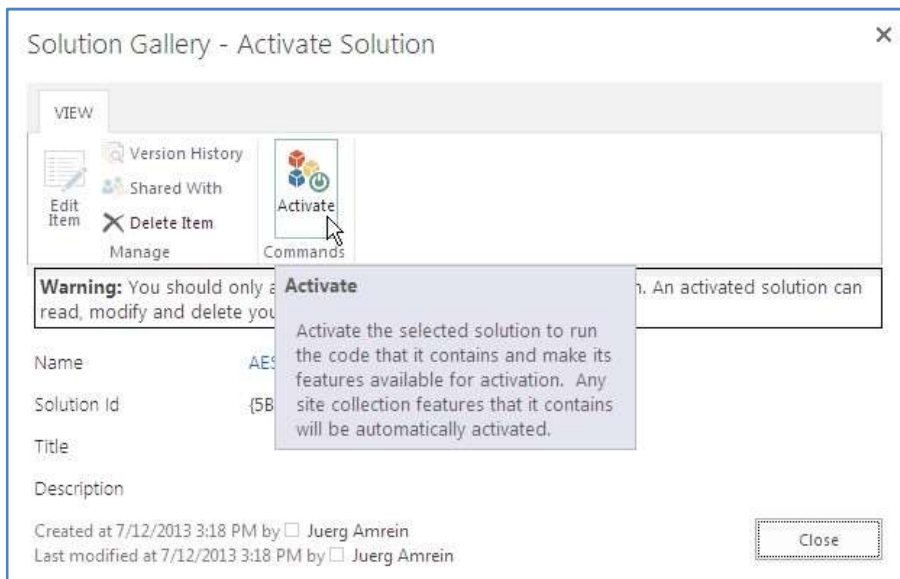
Solution Gallery - Activate Solution

×

VIEW

Edit Item

Version History

Shared With

Delete Item

Manage

Activate

Commands

Warning: You should only a

Activate

Activate the selected solution to run the code that it contains and make its features available for activation. Any site collection features that it contains will be automatically activated.

n. An activated solution can read, modify and delete you

Name AES

Solution Id {5B

Title

Description

Created at 7/12/2013 3:18 PM by ☐ Juerg Amrein
Last modified at 7/12/2013 3:18 PM by ☐ Juerg Amrein

Close